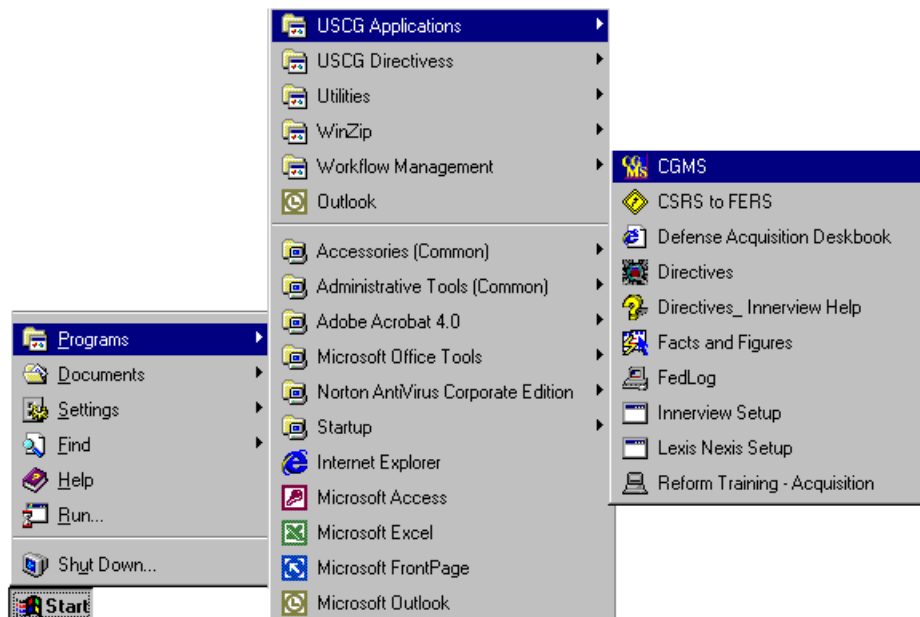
USCG Applications
USCG Directivess
Utilities
WinZip
Workflow Management
Outlook
Accessories (Common)
Administrative Tools (Common)
Adobe Acrobat 4.0
Microsoft Office Tools
Norton AntiVirus Corporate Edition
Startup
Internet Explorer
Microsoft Access
Microsoft Excel
Microsoft FrontPage
Microsoft Outlook

CGMS
CSRS to FERS
Defense Acquisition Deskbook
Directives
Directives_ Innerview Help
Facts and Figures
FedLog
Innerview Setup
Lexis Nexis Setup
Reform Training - Acquisition

Programs
Documents
Settings
Find
Help
Run...
Shut Down...
Start